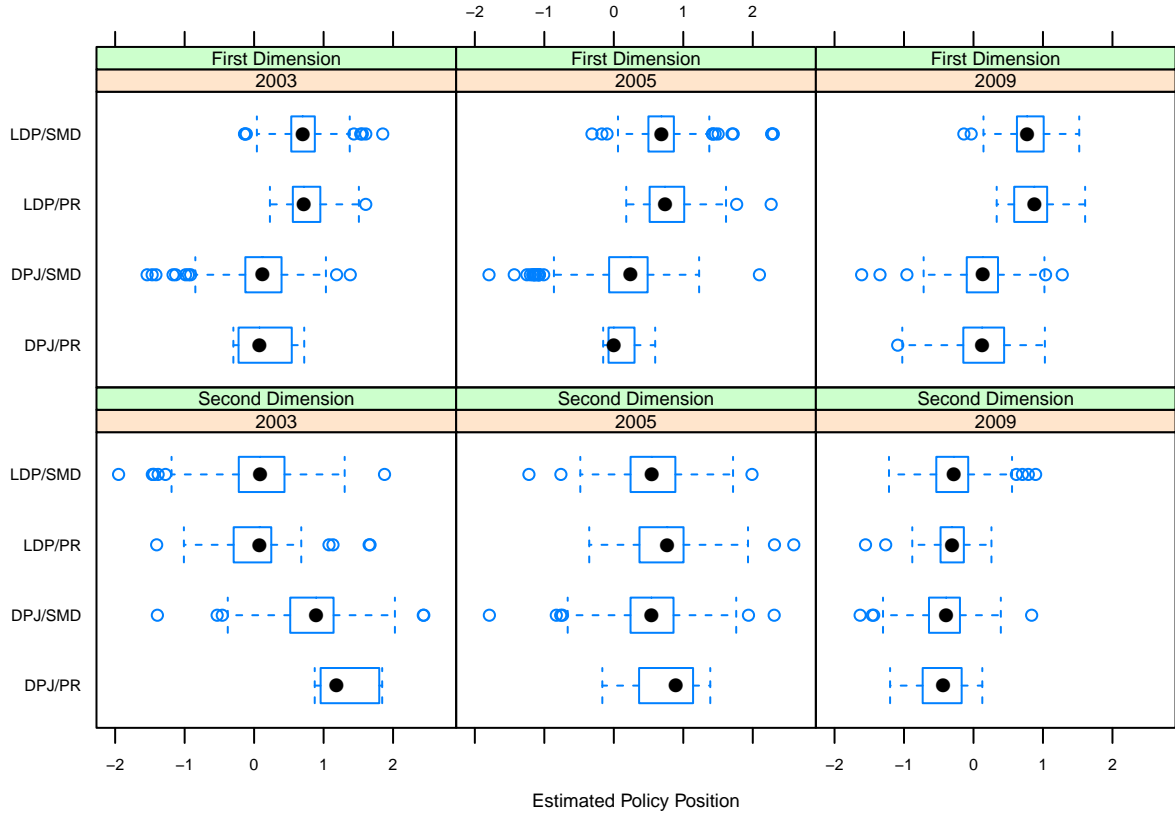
−2 −1 0 1 2

First Dimension
2003

First Dimension
2005

First Dimension
2009

LDP/SMD
LDP/PR
DPJ/SMD
DPJ/PR

Second Dimension
2003

Second Dimension
2005

Second Dimension
2009

LDP/SMD
LDP/PR
DPJ/SMD
DPJ/PR

−2 −1 0 1 2

−2 −1 0 1 2

Estimated Policy Position